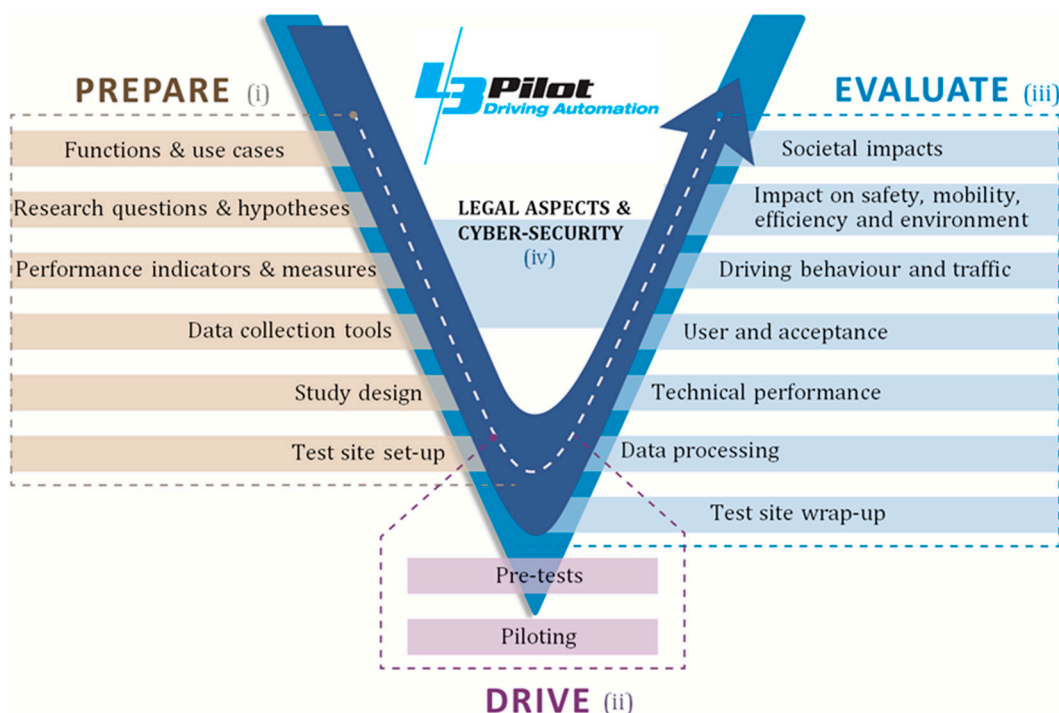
PREPARE (i)

L3Pilot Driving Automation

EVALUATE (iii)

Functions & use cases

Research questions & hypotheses

Performance indicators & measures

Data collection tools

Study design

Test site set-up

LEGAL ASPECTS & CYBER-SECURITY (iv)

Societal impacts

Impact on safety, mobility, efficiency and environment

Driving behaviour and traffic

User and acceptance

Technical performance

Data processing

Test site wrap-up

Pre-tests

Piloting

DRIVE (ii)